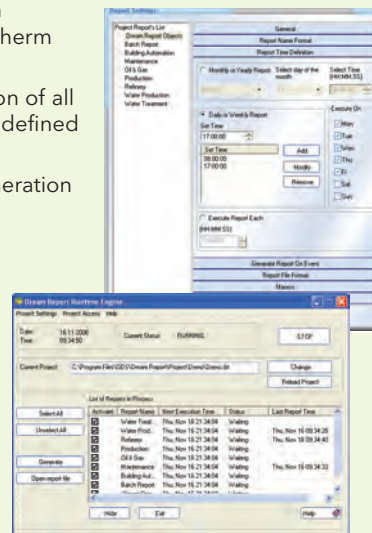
herm

on of all
defined

eration

Report Settings

Project Reports List
Dream Report Objects
Batch Report
Building Automation
Maintenance
Oil & Gas
Production
Refinery
Water Production
Water Treatment

General
Report Name Format
Report Time Definition

Monthly or Yearly Report
Select day of the month
Select Time (HH:MM:SS)

Daily or Weekly Report
Set Time
17:00:00
Set Time
08:00:00
17:00:00
Add
Modify
Remove

Execute On
Mon
Tue
Wed
Thu
Fri
Sat
Sun

Execute Report Each
(HH:MM:SS)

Generate Report On Event
Report File Format
Macros

Dream Report Runtime Engine
Project Settings Project Access Help

Date: 16.11.2006
Time: 09:34:50
Current Status: RUNNING
STOP

Current Project: C:\Program Files\ODS\Dream Report\Project\Demo\Demo.dr
Change
Reload Project

List of Reports in Process

Select All
Unselect All
Generate
Open report file

| Activate | Report Name | Next Execution Time | Status | Last Report Time |
|---|---|---|---|---|
| ☑ | Water Treat... | Thu, Nov 16 21:34:04 | Waiting | |
| ☑ | Water Prod... | Thu, Nov 16 21:34:04 | Waiting | Thu, Nov 16 09:34:28 |
| ☑ | Refinery | Thu, Nov 16 21:34:04 | Waiting | Thu, Nov 16 09:34:40 |
| ☑ | Production | Thu, Nov 16 21:34:04 | Waiting | |
| ☑ | Oil & Gas | Thu, Nov 16 21:34:04 | Waiting | |
| ☑ | Maintenance | Thu, Nov 16 21:34:04 | Waiting | Thu, Nov 16 09:34:33 |
| ☑ | Building Aut... | Thu, Nov 16 21:34:04 | Waiting | |
| ☑ | Batch Report | Thu, Nov 16 21:34:04 | Waiting | |
| ☑ | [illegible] | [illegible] | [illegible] | |

Hide
Exit
Help